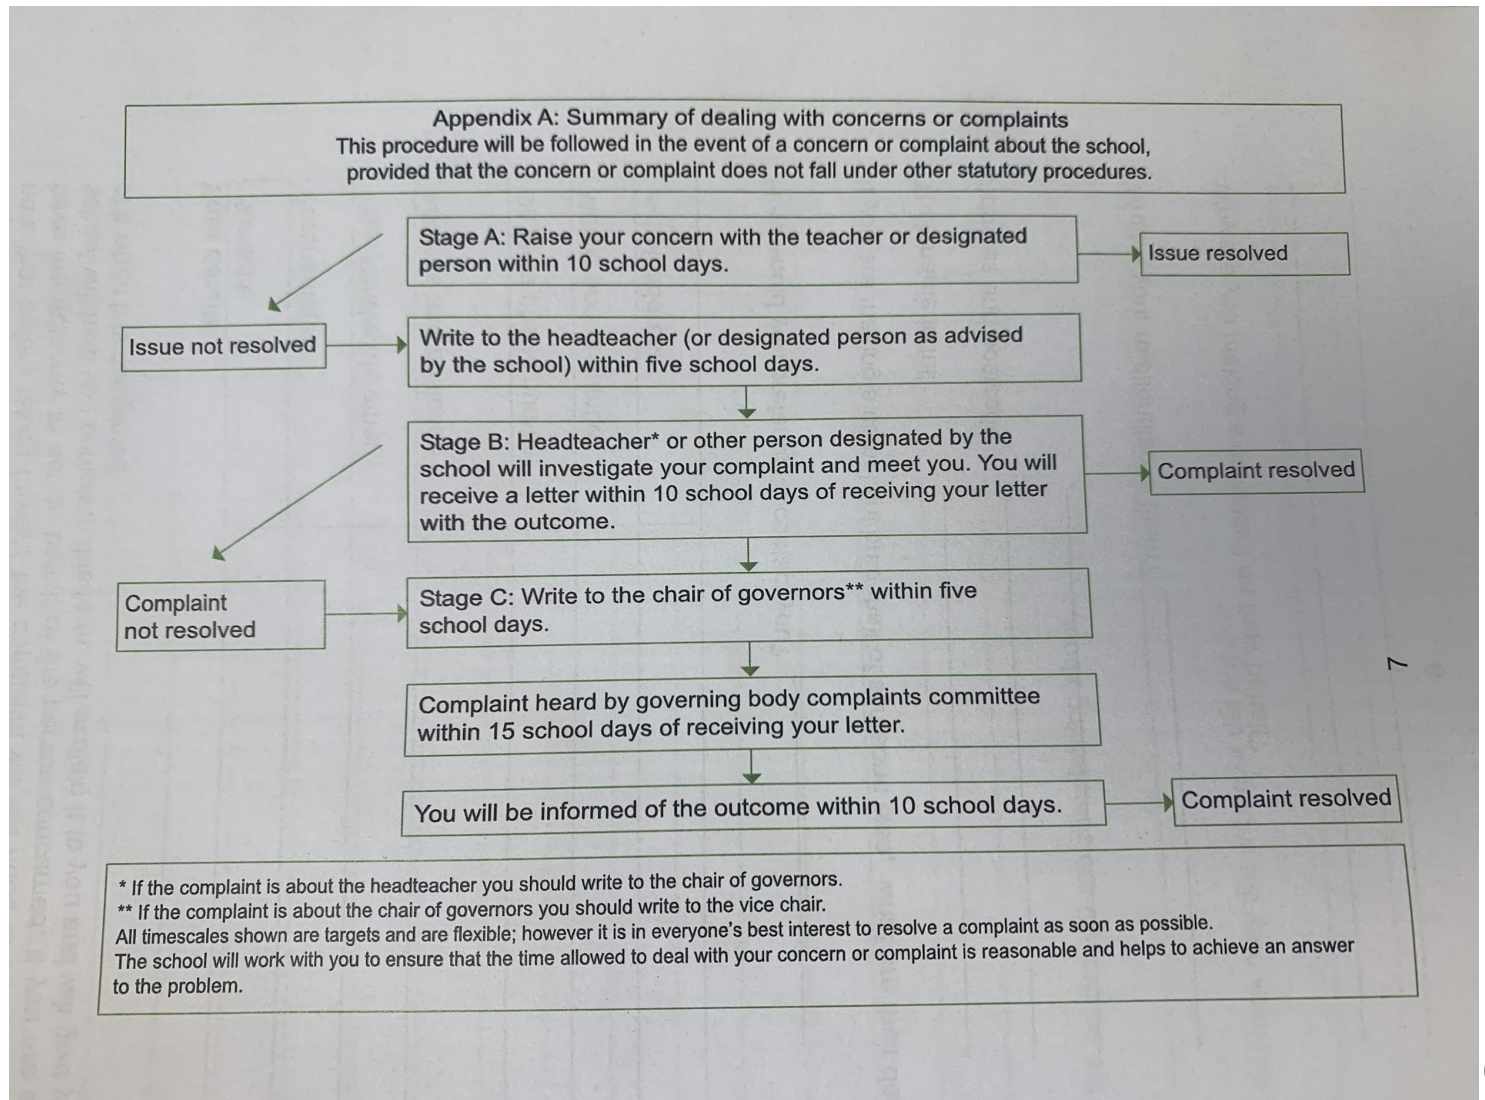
Appendix A: Summary of dealing with concerns or complaints
This procedure will be followed in the event of a concern or complaint about the school, provided that the concern or complaint does not fall under other statutory procedures.

Stage A: Raise your concern with the teacher or designated person within 10 school days.

Issue resolved

Issue not resolved

Write to the headteacher (or designated person as advised by the school) within five school days.

Stage B: Headteacher* or other person designated by the school will investigate your complaint and meet you. You will receive a letter within 10 school days of receiving your letter with the outcome.

Complaint resolved

Complaint not resolved

Stage C: Write to the chair of governors** within five school days.

Complaint heard by governing body complaints committee within 15 school days of receiving your letter.

You will be informed of the outcome within 10 school days.

Complaint resolved

* If the complaint is about the headteacher you should write to the chair of governors.
** If the complaint is about the chair of governors you should write to the vice chair.
All timescales shown are targets and are flexible; however it is in everyone's best interest to resolve a complaint as soon as possible.
The school will work with you to ensure that the time allowed to deal with your concern or complaint is reasonable and helps to achieve an answer to the problem.

7